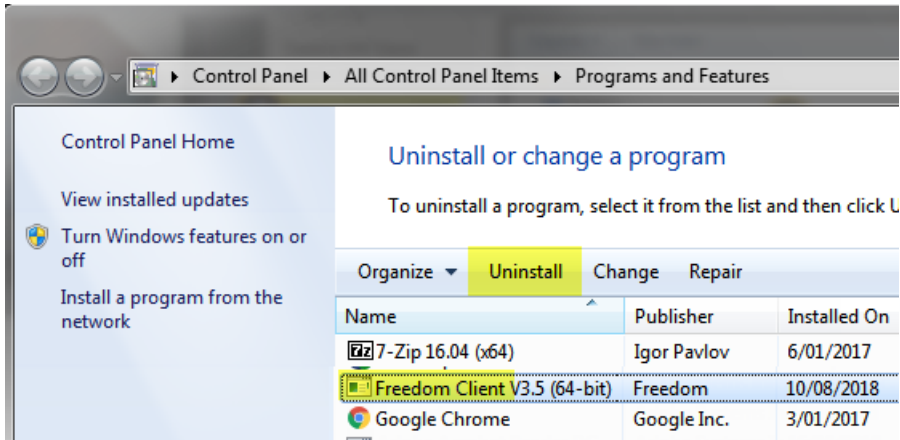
▸ Control Panel ▸ All Control Panel Items ▸ Programs and Features

Control Panel Home

View installed updates

Turn Windows features on or off

Install a program from the network

Uninstall or change a program

To uninstall a program, select it from the list and then click U

Organize ▾ Uninstall Change Repair

| Name | Publisher | Installed On |
|---|---|---|
| 7-Zip 16.04 (x64) | Igor Pavlov | 6/01/2017 |
| Freedom Client V3.5 (64-bit) | Freedom | 10/08/2018 |
| Google Chrome | Google Inc. | 3/01/2017 |